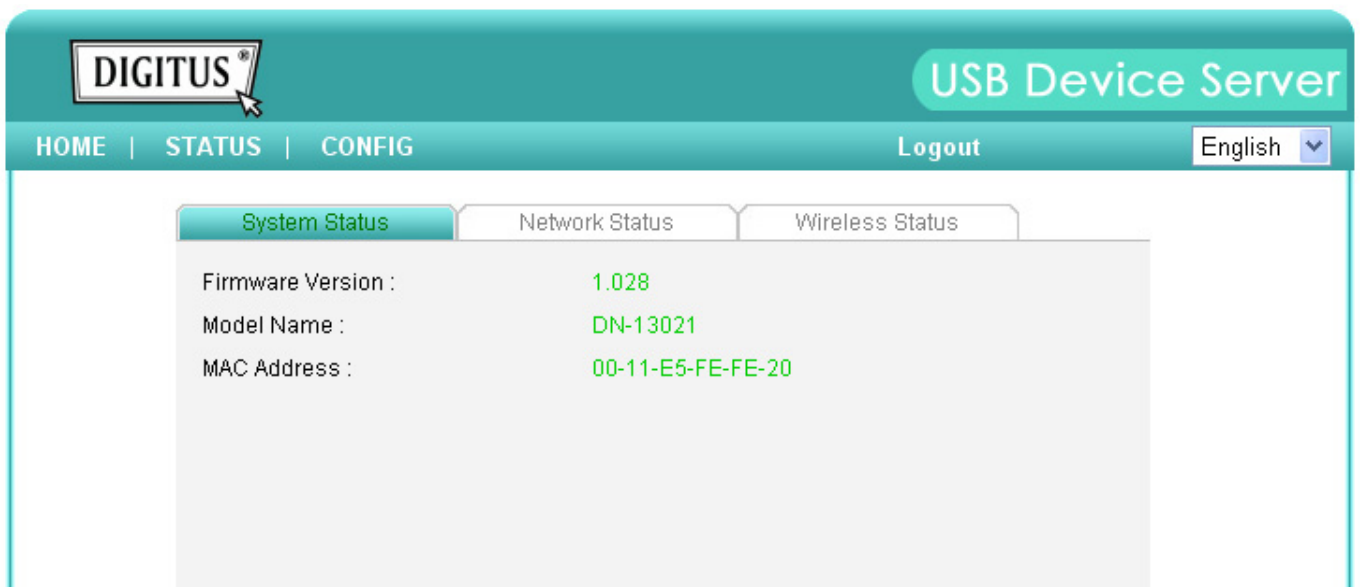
DIGITUS®

USB Device Server

HOME | STATUS | CONFIG

Logout

English

System Status | Network Status | Wireless Status

| | |
|---|---|
| Firmware Version : | 1.028 |
| Model Name : | DN-13021 |
| MAC Address : | 00-11-E5-FE-FE-20 |